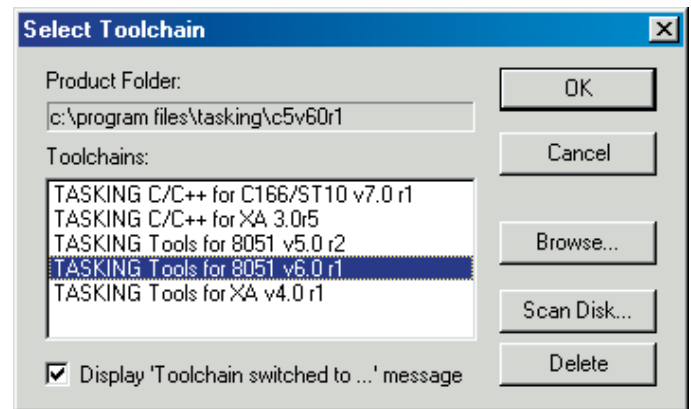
Select Toolchain

Product Folder:

c:\program files\tasking\c5v60r1

Toolchains:

TASKING C/C++ for C166/ST10 v7.0 r1
TASKING C/C++ for XA 3.0r5
TASKING Tools for 8051 v5.0 r2
TASKING Tools for 8051 v6.0 r1
TASKING Tools for XA v4.0 r1

Display 'Toolchain switched to ...' message

OK

Cancel

Browse...

Scan Disk...

Delete